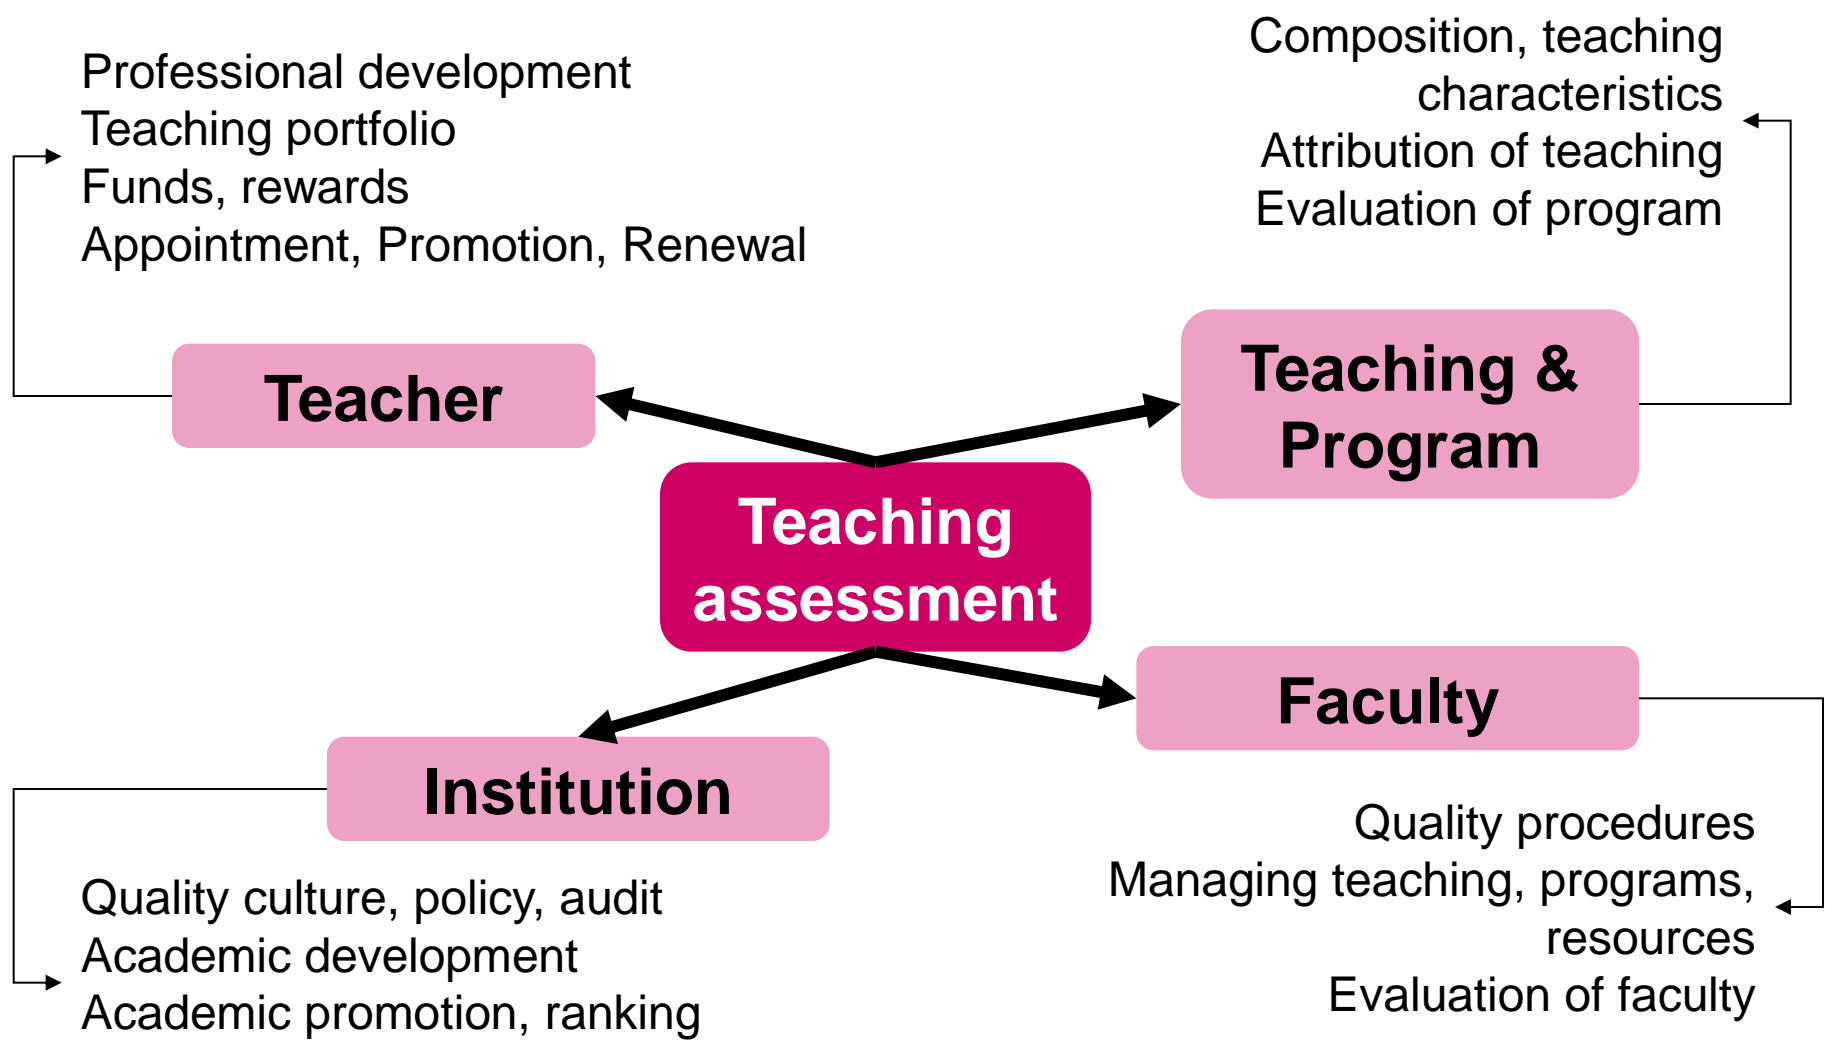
Professional development
Teaching portfolio
Funds, rewards
Appointment, Promotion, Renewal

Composition, teaching characteristics
Attribution of teaching
Evaluation of program

Teacher

Teaching & Program

Teaching assessment

Faculty

Institution

Quality procedures
Managing teaching, programs, resources
Evaluation of faculty

Quality culture, policy, audit
Academic development
Academic promotion, ranking